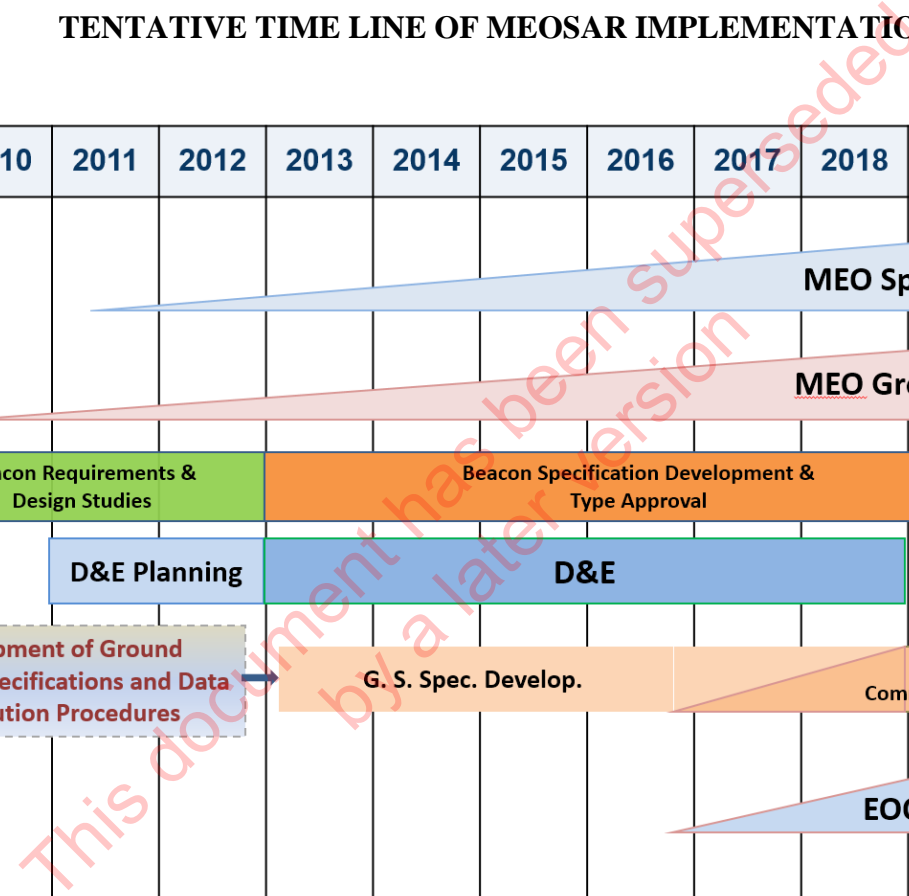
TENTATIVE TIME LINE OF MEOSAR IMPLEMENTATIO

| 10 | 2011 | 2012 | 2013 | 2014 | 2015 | 2016 | 2017 | 2018 |
|---|---|---|---|---|---|---|---|---|

MEO Sp

MEO Gr

acon Requirements & Design Studies

Beacon Specification Development & Type Approval

D&E Planning

D&E

oment of Ground ecifications and Data ution Procedures

G. S. Spec. Develop.

Com

EO

This document has been superseded by a later version